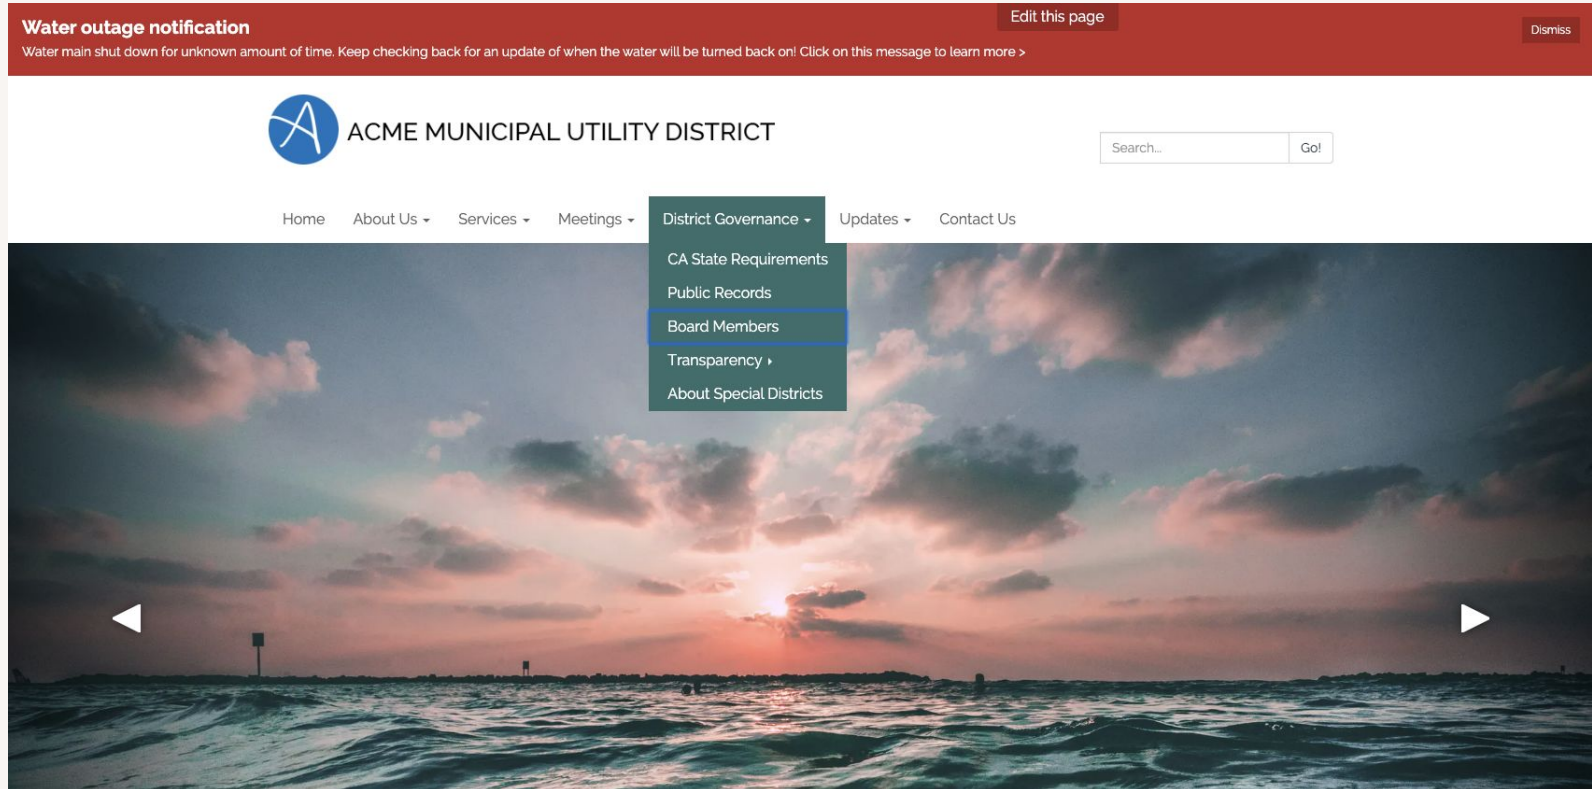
Water outage notification

Water main shut down for unknown amount of time. Keep checking back for an update of when the water will be turned back on! Click on this message to learn more >

Edit this page

Dismiss

ACME MUNICIPAL UTILITY DISTRICT

Search...

Go!

Home
About Us
Services
Meetings
District Governance
Updates
Contact Us

CA State Requirements
Public Records
Board Members
Transparency
About Special Districts